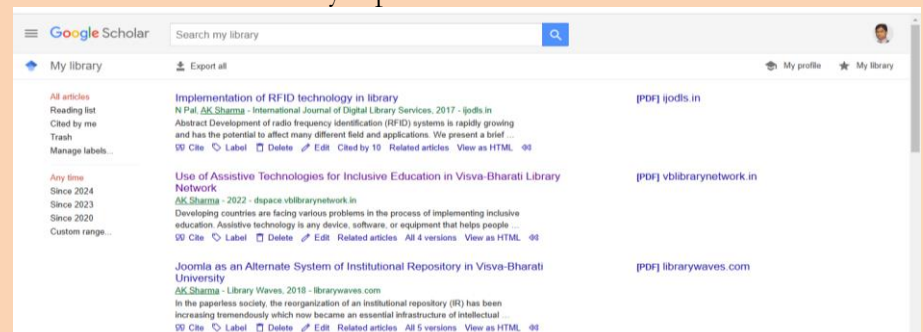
Google Scholar

Search my library

My library

Export all

My profile   My library

All articles
Reading list
Cited by me
Trash
Manage labels...

Any time
Since 2024
Since 2023
Since 2020
Custom range...

Implementation of RFID technology in library
N Pal, AK Sharma - International Journal of Digital Library Services, 2017 - ijodls.in
Abstract Development of radio frequency identification (RFID) systems is rapidly growing and has the potential to affect many different field and applications. We present a brief ...
Cite   Label   Delete   Edit   Cited by 10   Related articles   View as HTML

[PDF] ijodls.in

Use of Assistive Technologies for Inclusive Education in Visva-Bharati Library Network
AK Sharma - 2022 - dspace.vblibrarynetwork.in
Developing countries are facing various problems in the process of implementing inclusive education. Assistive technology is any device, software, or equipment that helps people ...
Cite   Label   Delete   Edit   Related articles   All 4 versions   View as HTML

[PDF] vblibrarynetwork.in

Joomla as an Alternate System of Institutional Repository in Visva-Bharati University
AK Sharma - Library Waves, 2018 - librarywaves.com
In the paperless society, the reorganization of an institutional repository (IR) has been increasing tremendously which now became an essential infrastructure of intellectual ...
Cite   Label   Delete   Edit   Related articles   All 5 versions   View as HTML

[PDF] librarywaves.com